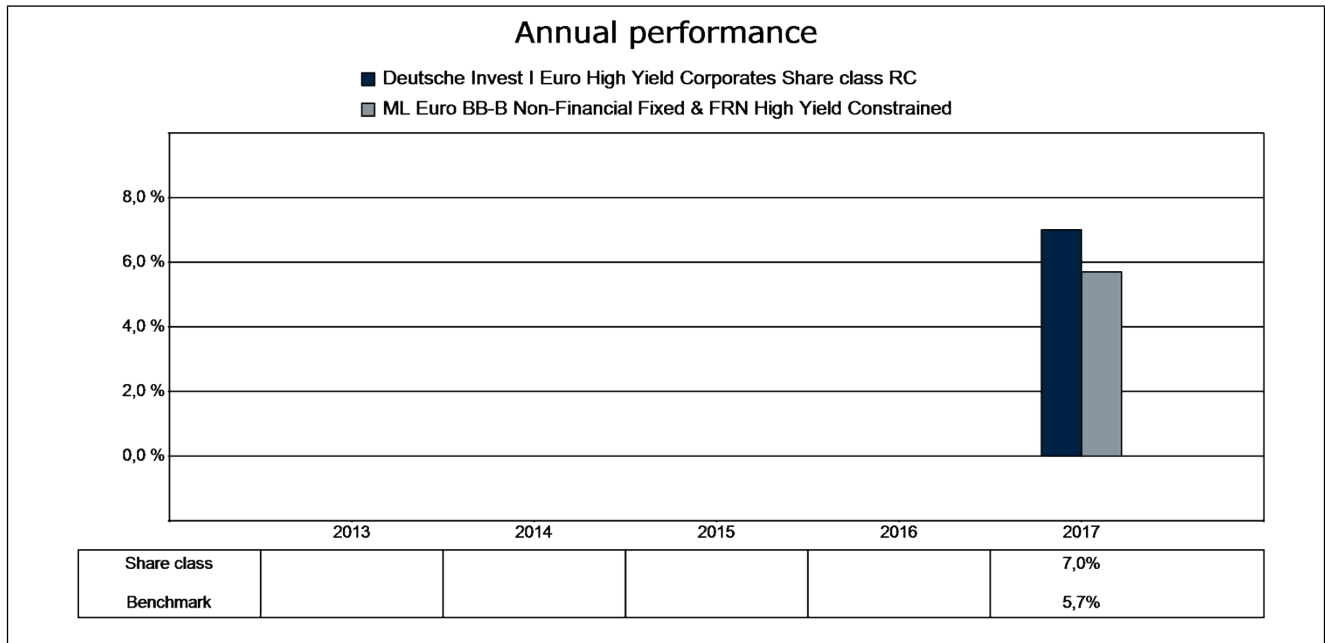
Annual performance

Deutsche Invest I Euro High Yield Corporates Share class RC
ML Euro BB-B Non-Financial Fixed & FRN High Yield Constrained

8,0 %
6,0 %
4,0 %
2,0 %
0,0 %

2013
2014
2015
2016
2017

| | | | | | |
|---|---|---|---|---|---|
| Share class | | | | | 7,0% |
| Benchmark | | | | | 5,7% |